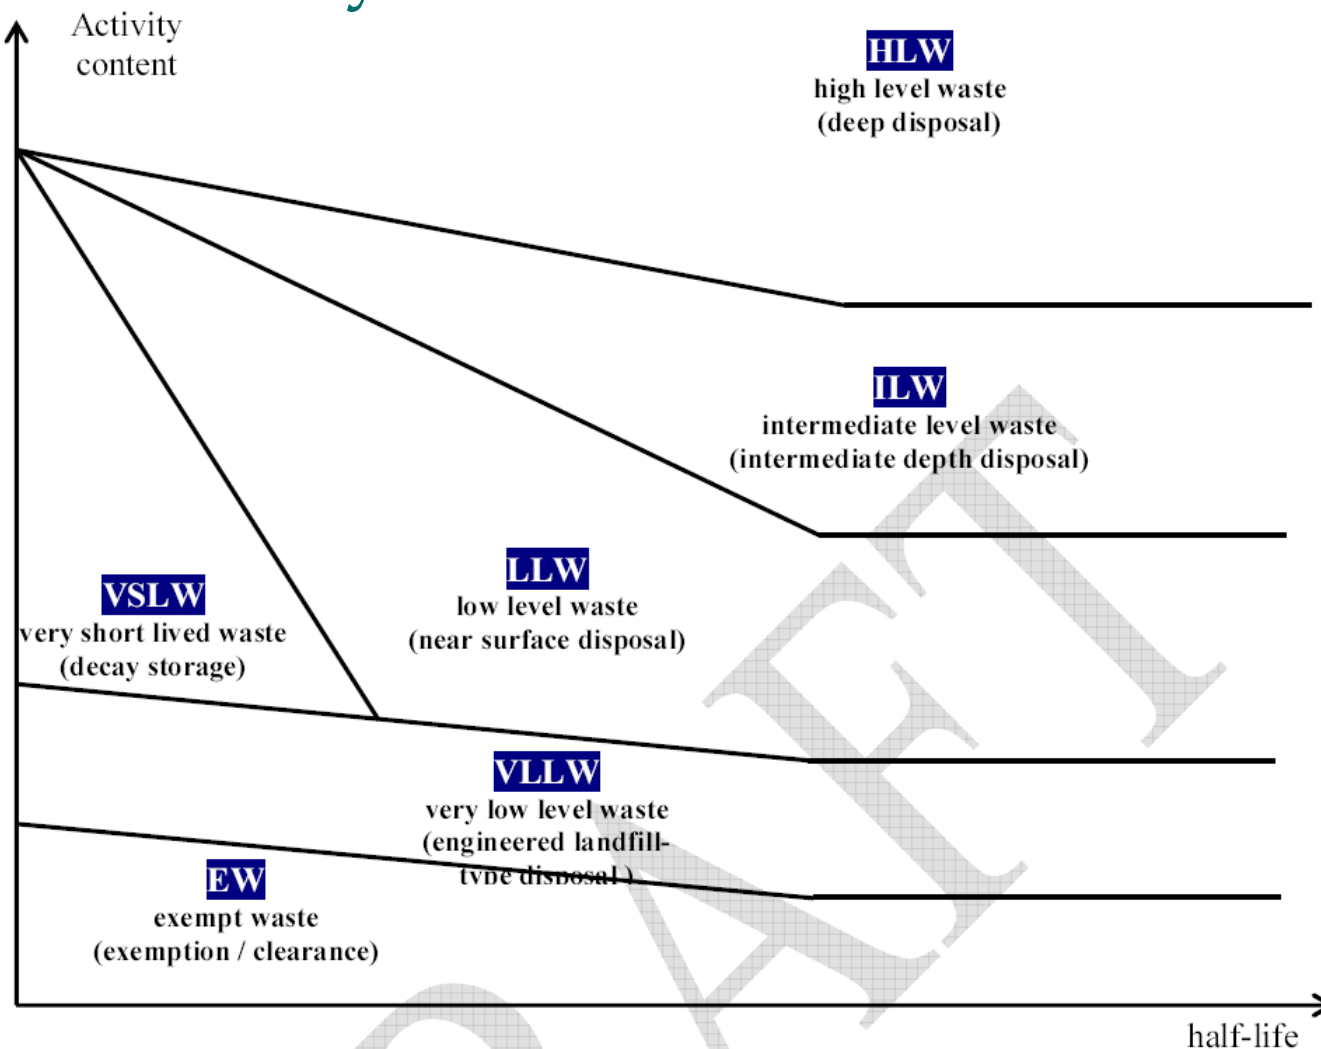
Activity content

HLW
high level waste
(deep disposal)

ILW
intermediate level waste
(intermediate depth disposal)

VSLW
very short lived waste
(decay storage)

LLW
low level waste
(near surface disposal)

VLLW
very low level waste
(engineered landfill-type disposal )

EW
exempt waste
(exemption / clearance)

half-life

DRAFT